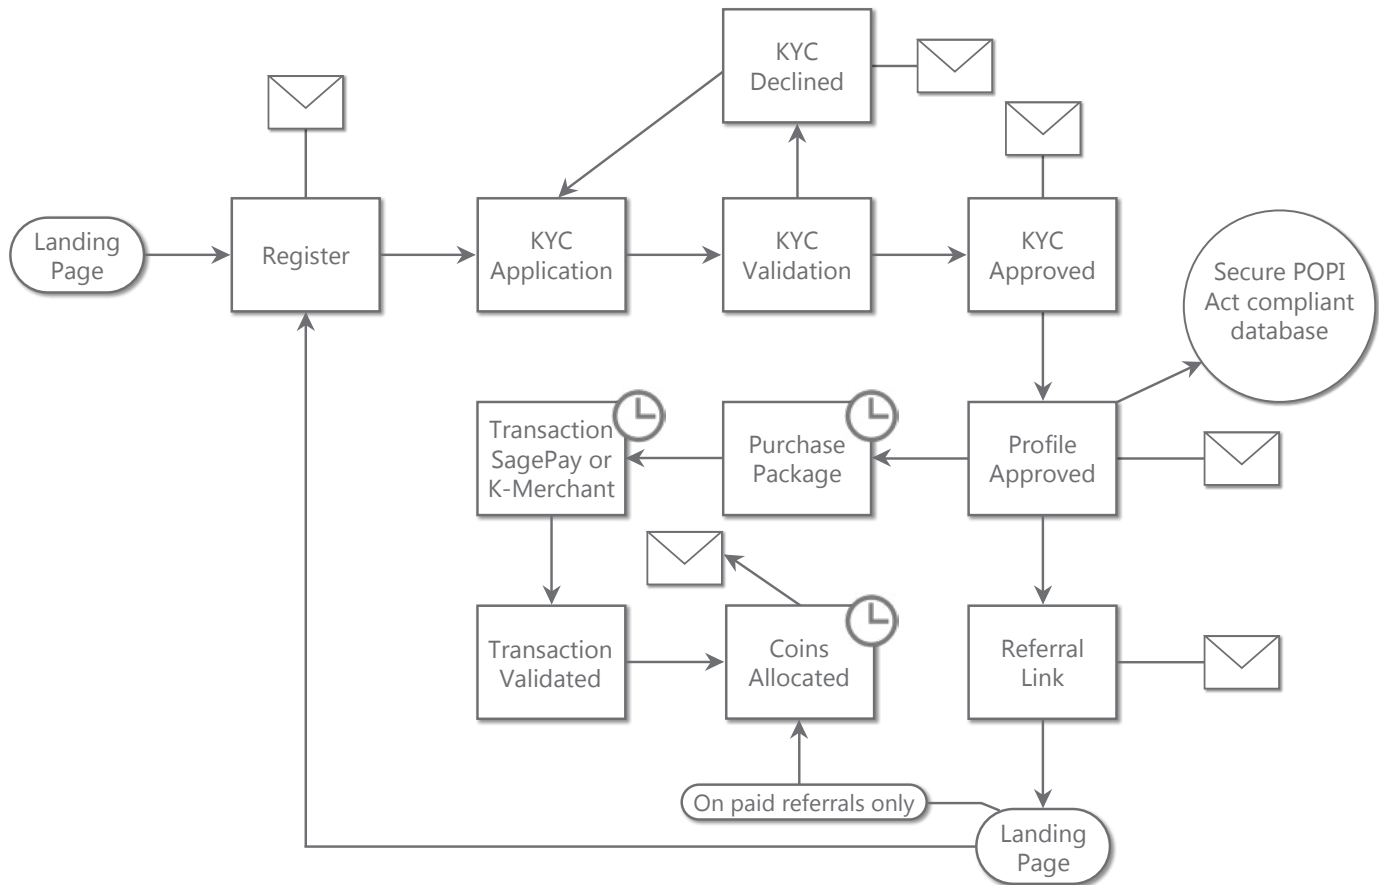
Landing Page

Register

KYC Application

KYC Declined

KYC Validation

KYC Approved

Secure POPI Act compliant database

Transaction SagePay or K-Merchant

Purchase Package

Profile Approved

Transaction Validated

Coins Allocated

Referral Link

On paid referrals only

Landing Page